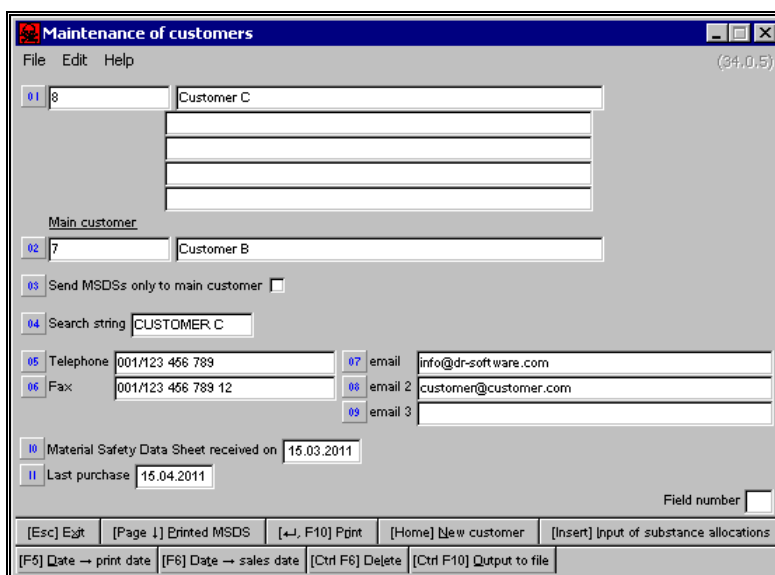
Maintenance of customers

File Edit Help (34.0.5)

01 8 Customer C

Main customer

02 7 Customer B

03 Send MSDSs only to main customer

04 Search string CUSTOMER C

05 Telephone 001/123 456 789
06 Fax 001/123 456 789 12
07 email info@dr-software.com
08 email 2 customer@customer.com
09 email 3

10 Material Safety Data Sheet received on 15.03.2011
11 Last purchase 15.04.2011

Field number

[Esc] Exit | [Page ↓] Printed MSDS | [↵, F10] Print | [Home] New customer | [Insert] Input of substance allocations
[F5] Date → print date | [F6] Date → sales date | [Ctrl F6] Delete | [Ctrl F10] Output to file